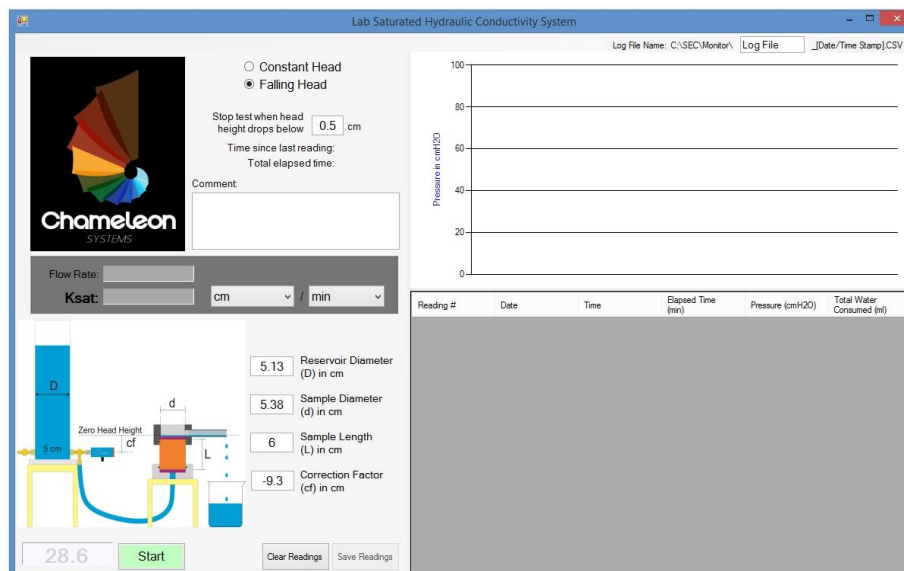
Lab Saturated Hydraulic Conductivity System

Log File Name: C:\SEC\Monitor\ Log File _[Date/Time Stamp].CSV

Chameleon
SYSTEMS

Constant Head
Falling Head

Stop test when head height drops below 0.5 cm

Time since last reading:
Total elapsed time:

Comment:

Flow Rate:
Ksat: cm / min

100
80
60
40
20
0
Pressure in cmH2O

| Reading # | Date | Time | Elapsed Time (min) | Pressure (cmH2O) | Total Water Consumed (ml) |
|---|---|---|---|---|---|

D
5 cm
Zero Head Height
cf
d
L

5.13 Reservoir Diameter (D) in cm
5.38 Sample Diameter (d) in cm
6 Sample Length (L) in cm
-9.3 Correction Factor (cf) in cm

28.6
Start
Clear Readings
Save Readings